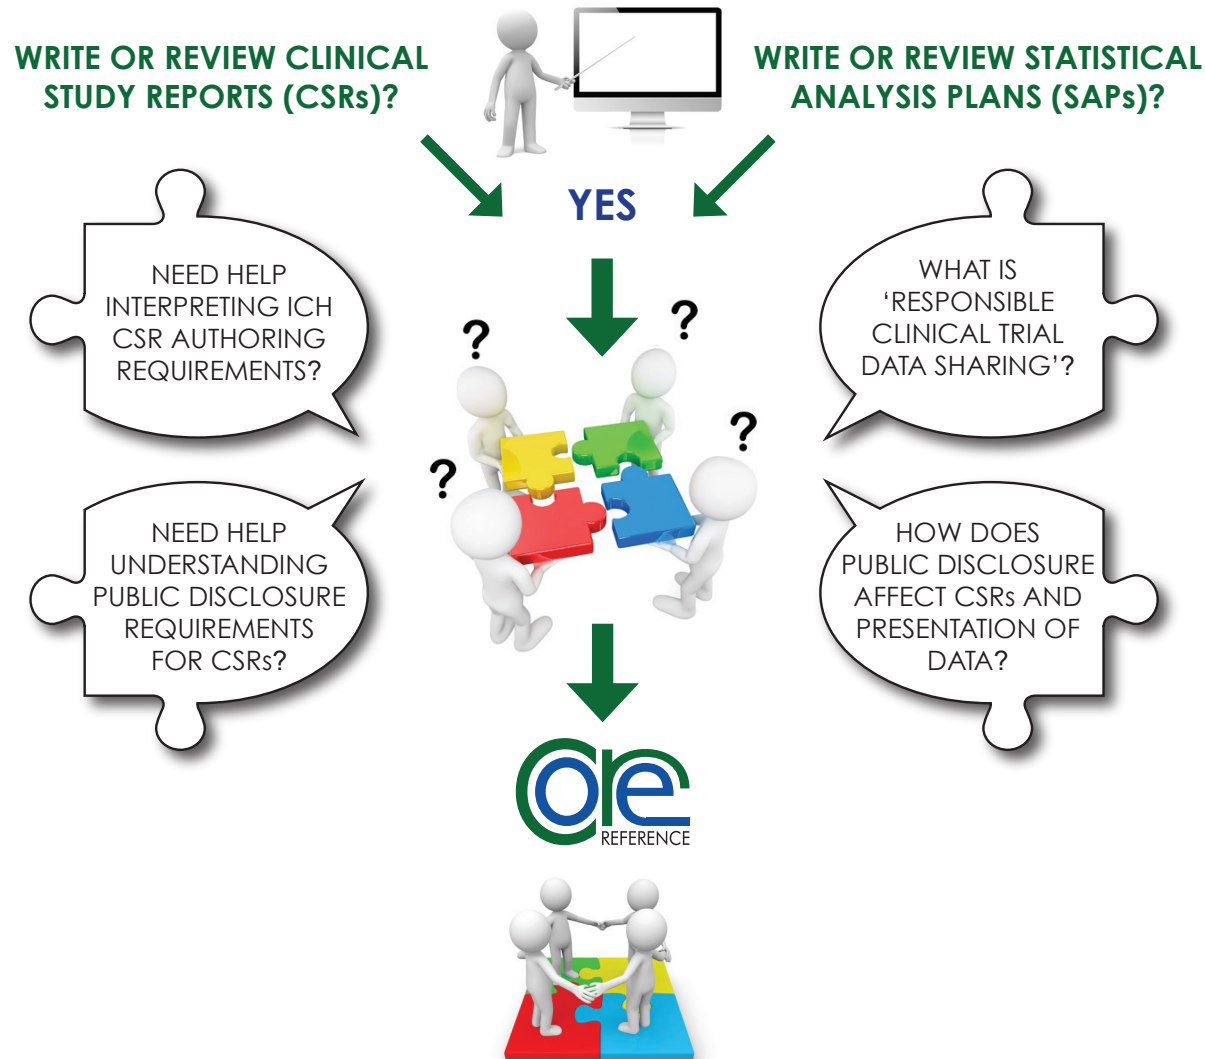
WRITE OR REVIEW CLINICAL STUDY REPORTS (CSRs)?

WRITE OR REVIEW STATISTICAL ANALYSIS PLANS (SAPs)?

YES

NEED HELP INTERPRETING ICH CSR AUTHORING REQUIREMENTS?

WHAT IS 'RESPONSIBLE CLINICAL TRIAL DATA SHARING'?

?

?

?

?

NEED HELP UNDERSTANDING PUBLIC DISCLOSURE REQUIREMENTS FOR CSRs?

HOW DOES PUBLIC DISCLOSURE AFFECT CSRs AND PRESENTATION OF DATA?

CORE

REFERENCE